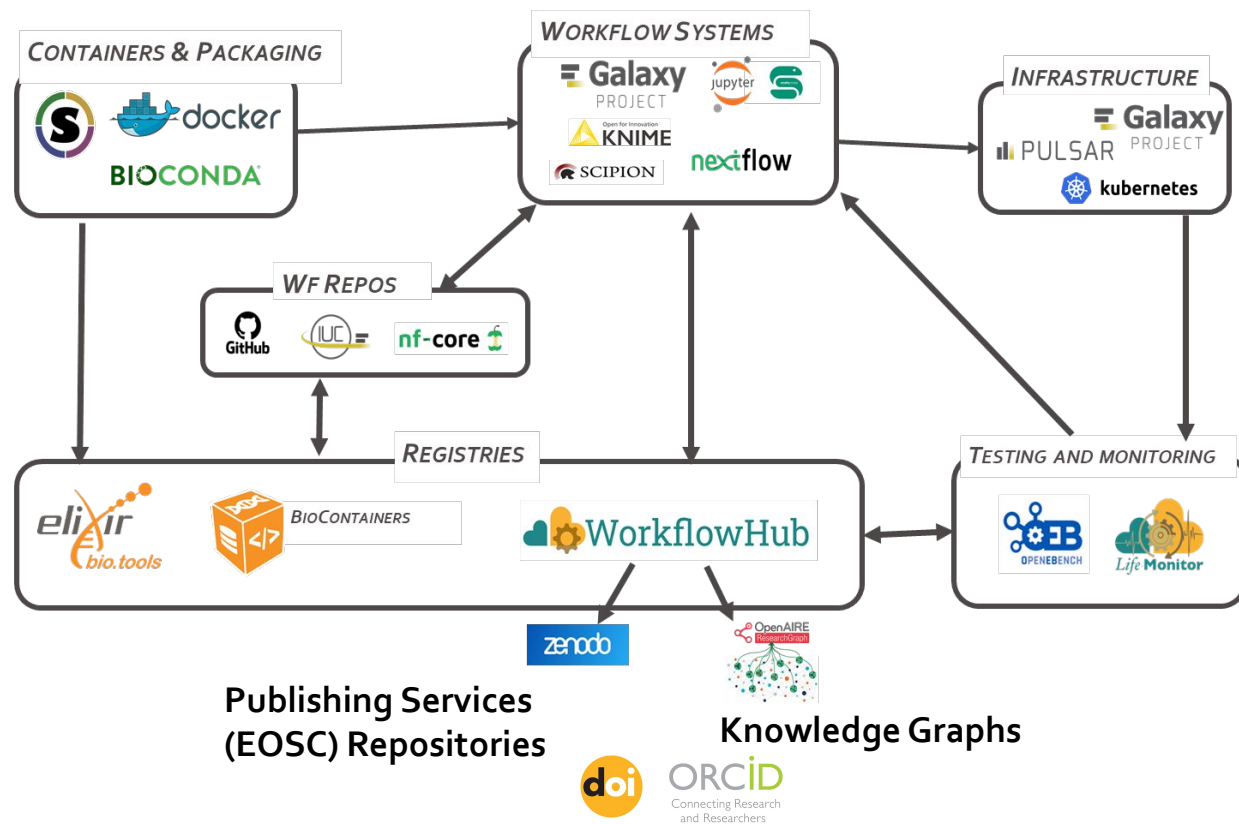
CONTAINERS & PACKAGING

docker

BIOCONDA

WORKFLOW SYSTEMS

Galaxy PROJECT

jupyter

Open for Innovation KNIME

SCIPION

nextflow

INFRASTRUCTURE

Galaxy PROJECT

PULSAR

kubernetes

WF REPOS

GitHub

IUC

nf-core

REGISTRIES

elixir bio.tools

BIOCONTAINERS

WorkflowHub

TESTING AND MONITORING

OPENEBENCH

Life Monitor

zenodo

OpenAIRE ResearchGraph

Publishing Services (EOSC) Repositories

Knowledge Graphs

doi

ORCID Connecting Research and Researchers